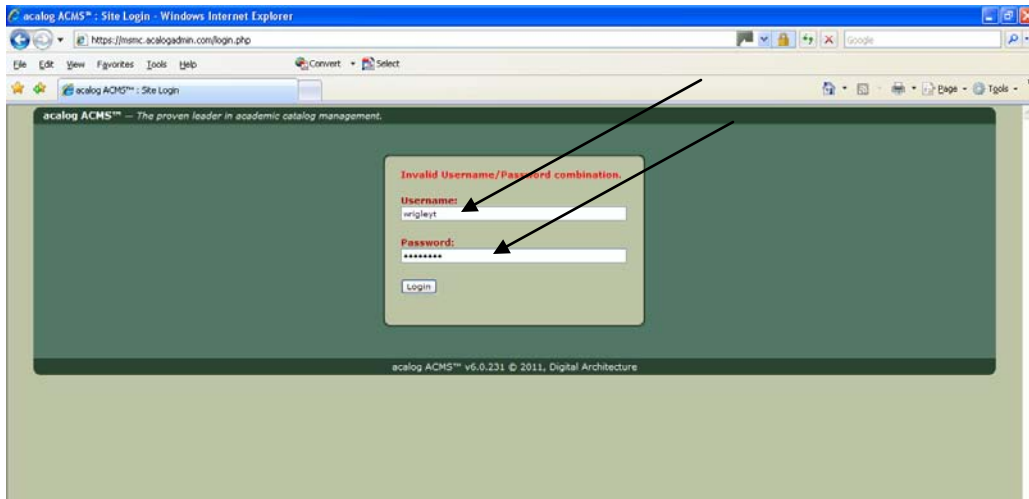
acalog ACMS™ : Site Login - Windows Internet Explorer

https://msmc.acalogadmin.com/login.php

Google

File Edit View Favorites Tools Help

Convert Select

acalog ACMS™ : Site Login

Page Tools

acalog ACMS™ — The proven leader in academic catalog management.

Invalid Username/Password combination.

Username:

wrigleyt

Password:

••••••••

Login

acalog ACMS™ v6.0.231 © 2011, Digital Architecture